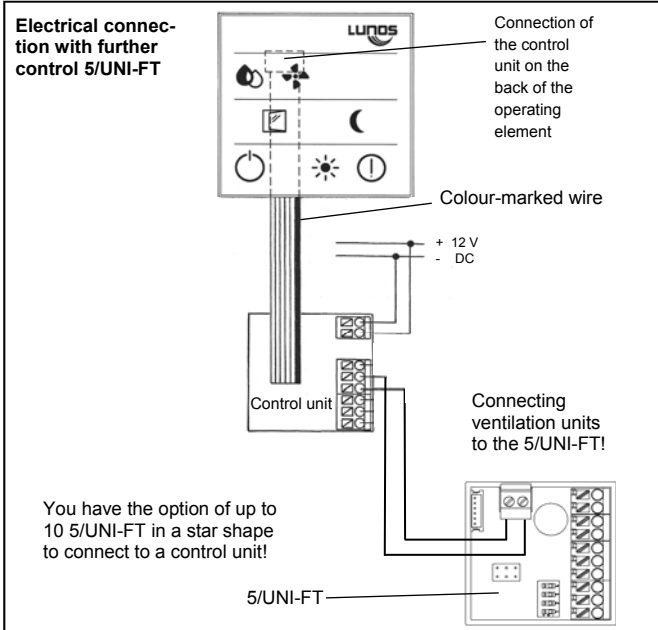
Electrical connection with further control 5/UNI-FT

LUNOS

Connection of the control unit on the back of the operating element

Colour-marked wire

+ 12 V
- DC

Control unit

Connecting ventilation units to the 5/UNI-FT!

You have the option of up to 10 5/UNI-FT in a star shape to connect to a control unit!

5/UNI-FT